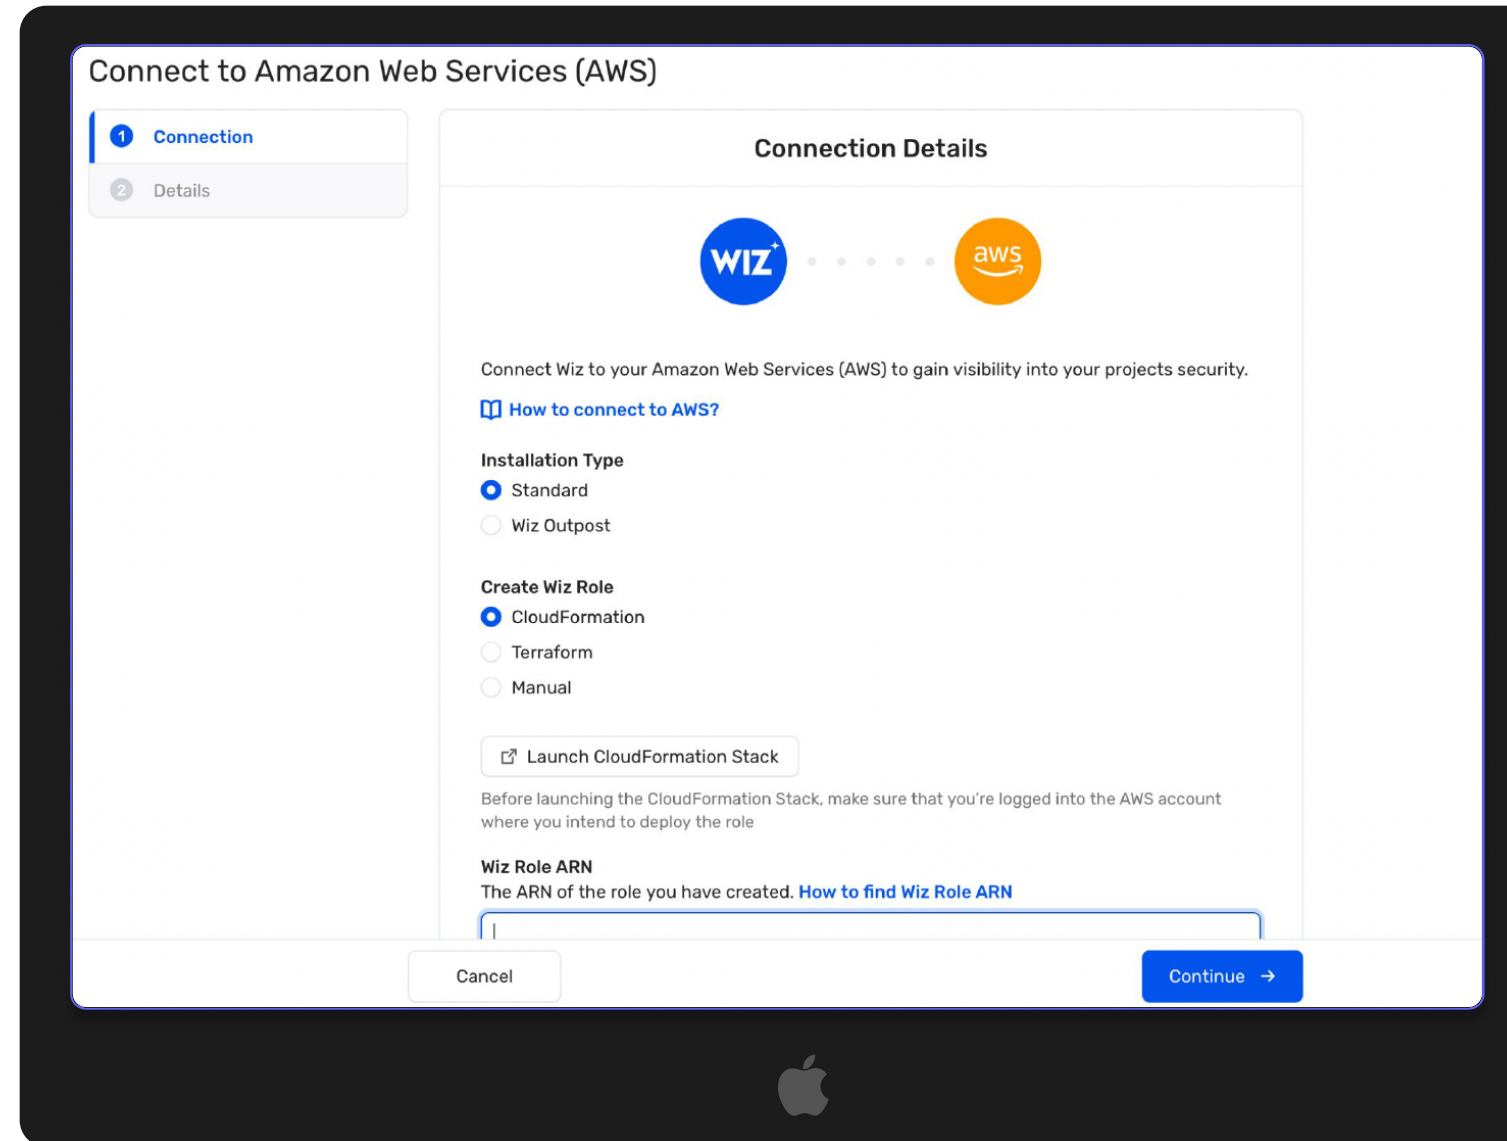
Connect to Amazon Web Services (AWS)

1 Connection

2 Details

Connection Details

WIZ

aws

Connect Wiz to your Amazon Web Services (AWS) to gain visibility into your projects security.

How to connect to AWS?

Installation Type

Standard

Wiz Outpost

Create Wiz Role

CloudFormation

Terraform

Manual

Launch CloudFormation Stack

Before launching the CloudFormation Stack, make sure that you're logged into the AWS account where you intend to deploy the role

Wiz Role ARN

The ARN of the role you have created. How to find Wiz Role ARN

Cancel

Continue